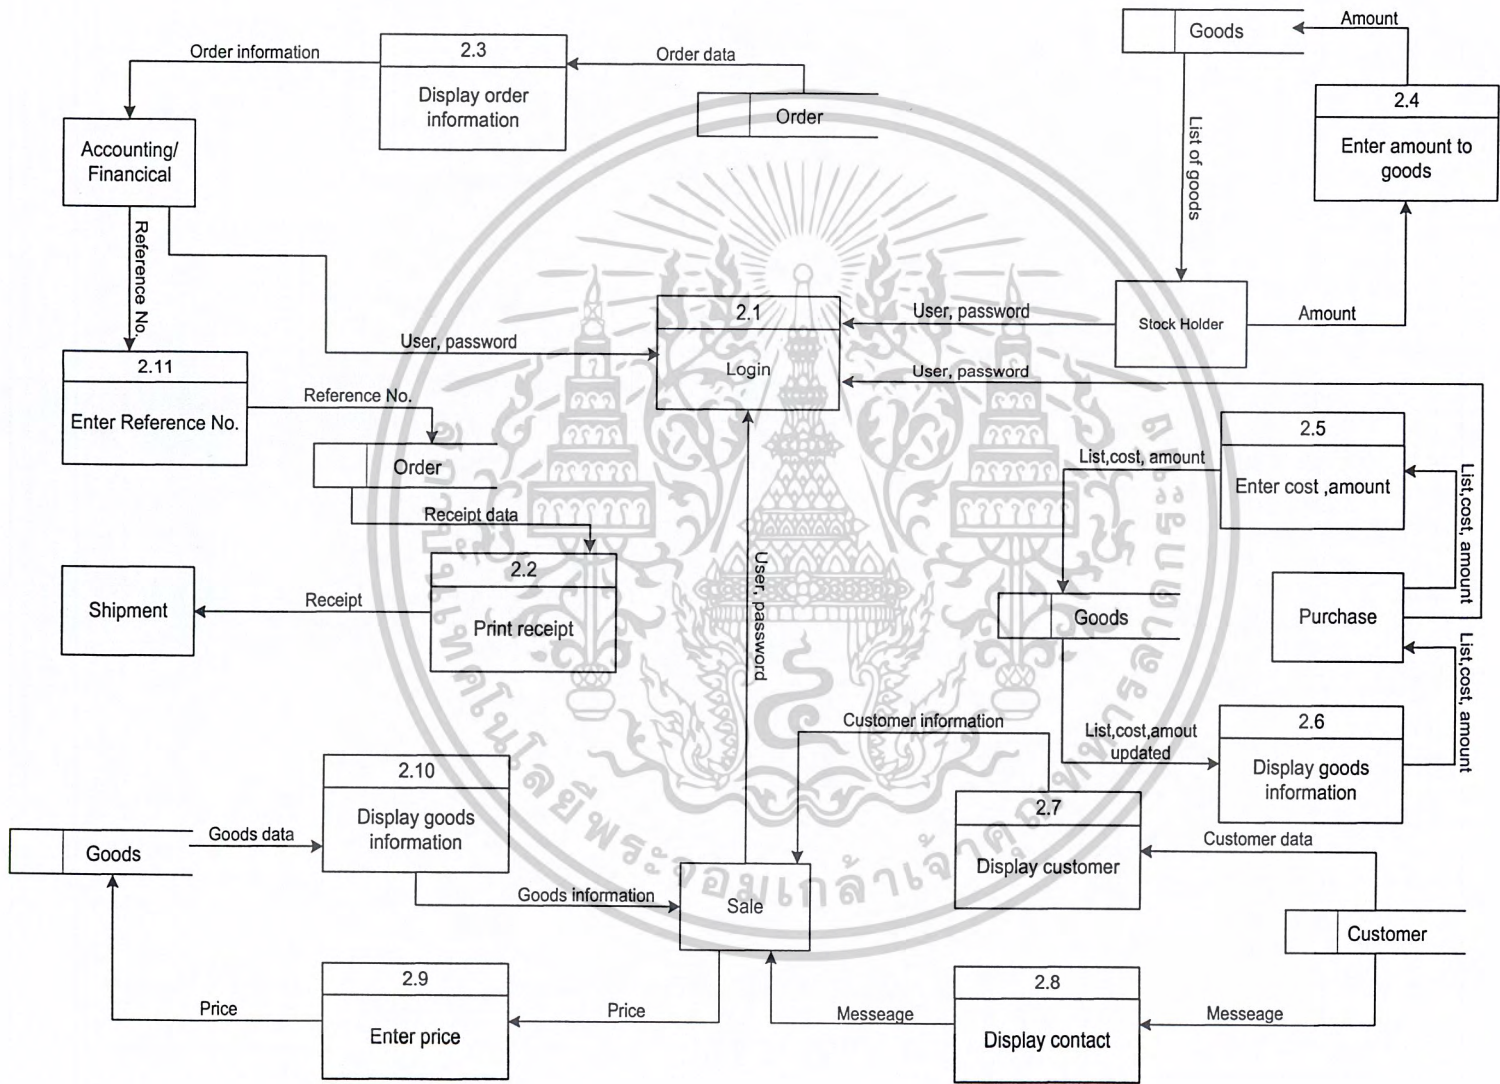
Order information

2.3
Display order information

Order data

Order

Goods

Amount

2.4
Enter amount to goods

List of goods

Accounting/ Financial

Reference No.

User, password

2.1
Login

User, password

Stock Holder

Amount

User, password

2.11
Enter Reference No.

Reference No.

Order

2.5
Enter cost ,amount

List,cost, amount

List,cost, amount

Receipt data

2.2
Print receipt

Shipment

Receipt

User, password

Goods

Purchase

List,cost, amount

Customer information

List,cost,amout updated

2.6
Display goods information

2.10
Display goods information

Goods

Goods data

2.7
Display customer

Customer data

Goods information

Sale

Customer

2.9
Enter price

Price

Price

Messeage

2.8
Display contact

Messeage